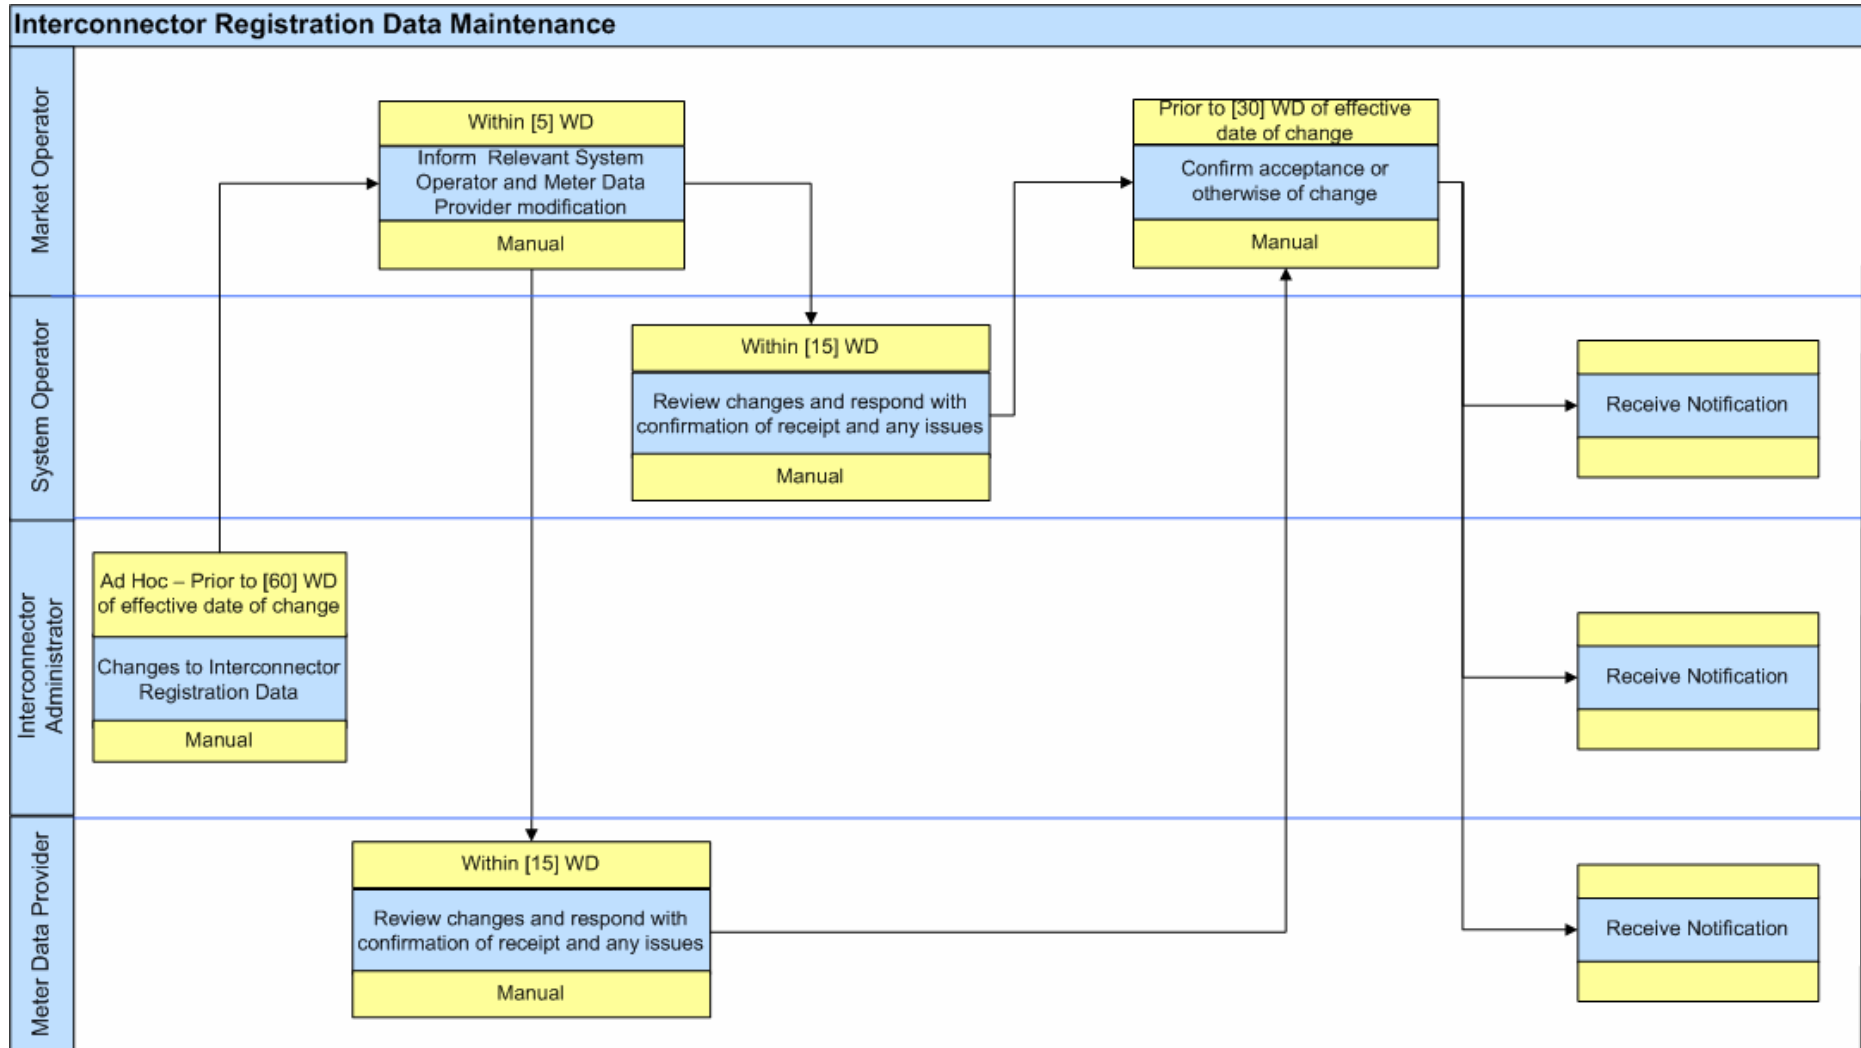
Interconnector Registration Data Maintenance

Market Operator

Within [5] WD
Inform Relevant System Operator and Meter Data Provider modification
Manual

Prior to [30] WD of effective date of change
Confirm acceptance or otherwise of change
Manual

System Operator

Within [15] WD
Review changes and respond with confirmation of receipt and any issues
Manual

Receive Notification

Interconnector Administrator

Ad Hoc – Prior to [60] WD of effective date of change
Changes to Interconnector Registration Data
Manual

Receive Notification

Meter Data Provider

Within [15] WD
Review changes and respond with confirmation of receipt and any issues
Manual

Receive Notification